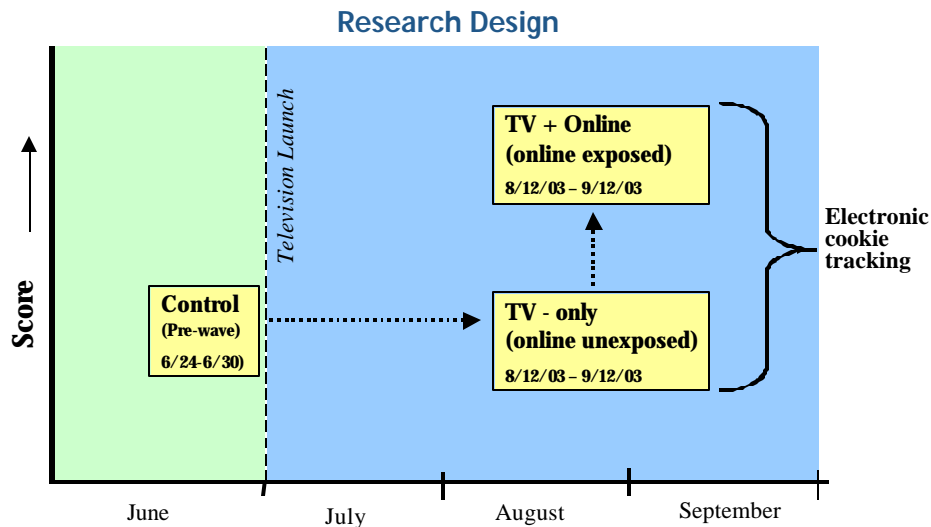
Research Design

Score

Television Launch

TV + Online
(online exposed)
8/12/03 – 9/12/03

Electronic cookie tracking

Control
(Pre-wave)
6/24-6/30

TV - only
(online unexposed)
8/12/03 – 9/12/03

June

July

August

September